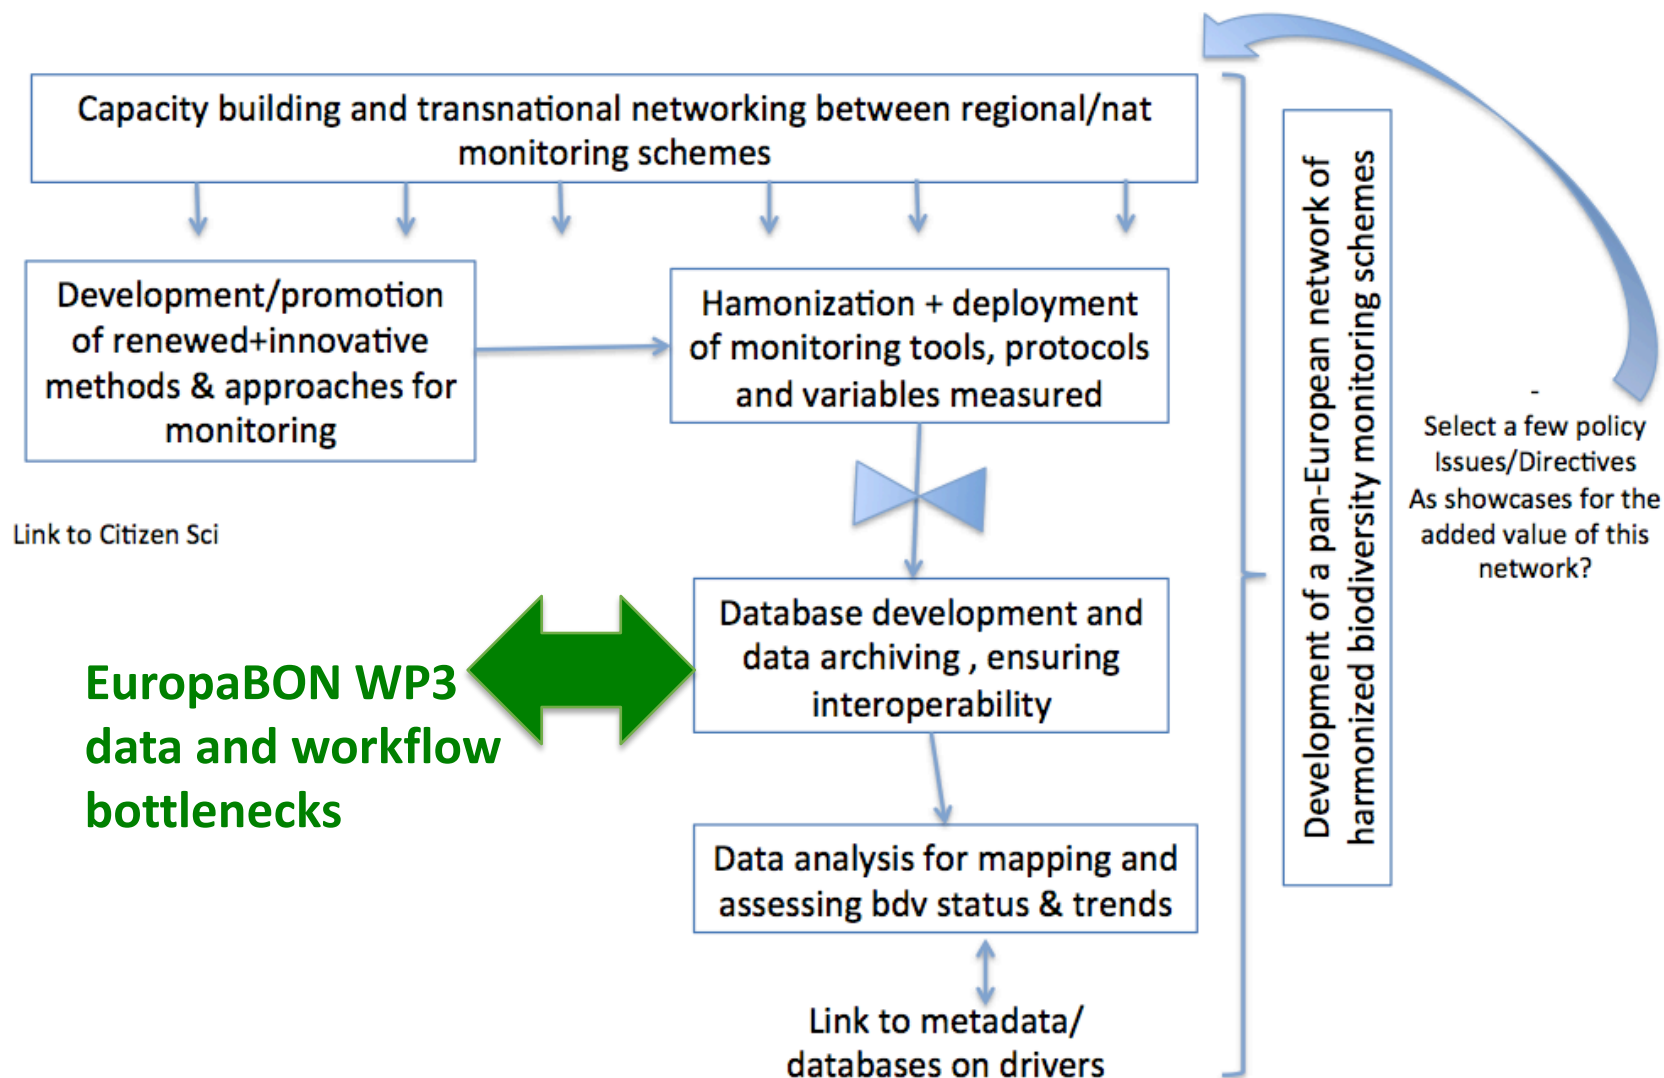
Capacity building and transnational networking between regional/nat monitoring schemes

Development/promotion of renewed+innovative methods & approaches for monitoring

Hamonization + deployment of monitoring tools, protocols and variables measured

Link to Citizen Sci

Database development and data archiving , ensuring interoperability

EuropaBON WP3 data and workflow bottlenecks

Data analysis for mapping and assessing bdv status & trends

Link to metadata/ databases on drivers

Development of a pan-European network of harmonized biodiversity monitoring schemes

-
Select a few policy Issues/Directives As showcases for the added value of this network?